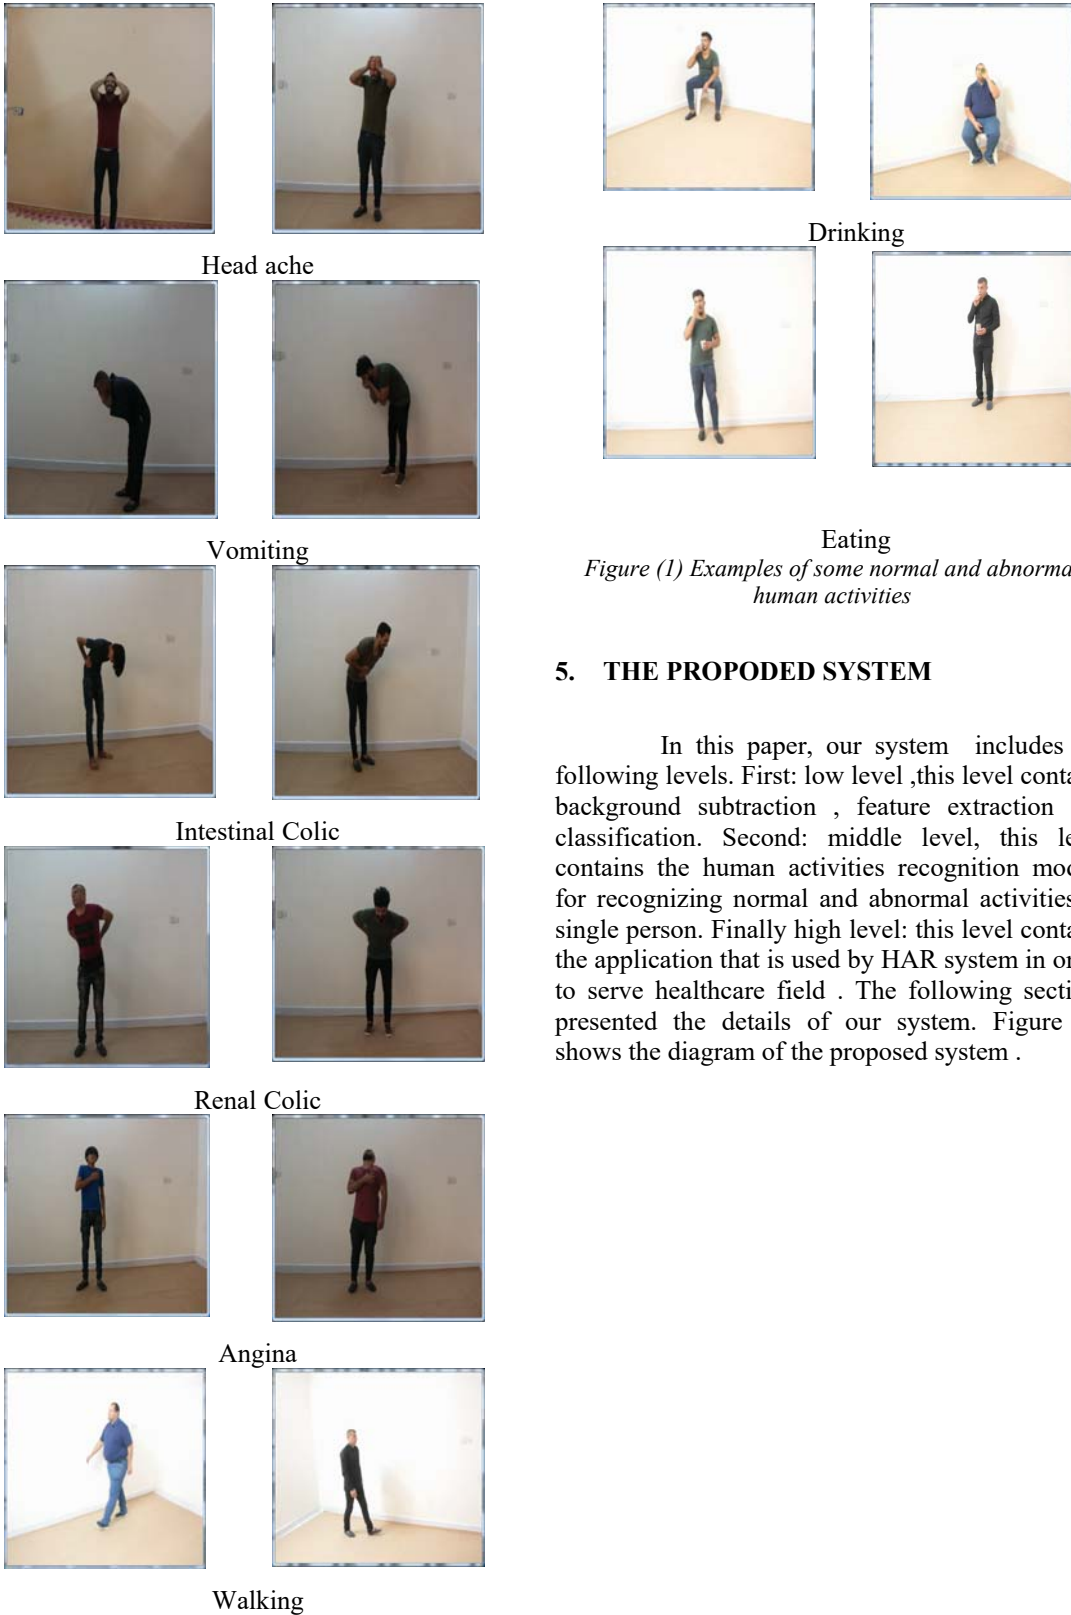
Head ache

Vomiting

Intestinal Colic

Renal Colic

Angina

Walking

Drinking

Eating

*Figure (1) Examples of some normal and abnorma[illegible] human activities*

5. THE PROPODED SYSTEM

In this paper, our system includes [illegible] following levels. First: low level ,this level conta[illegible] background subtraction , feature extraction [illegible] classification. Second: middle level, this le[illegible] contains the human activities recognition mod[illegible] for recognizing normal and abnormal activities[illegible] single person. Finally high level: this level conta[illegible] the application that is used by HAR system in or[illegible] to serve healthcare field . The following secti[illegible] presented the details of our system. Figure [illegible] shows the diagram of the proposed system .